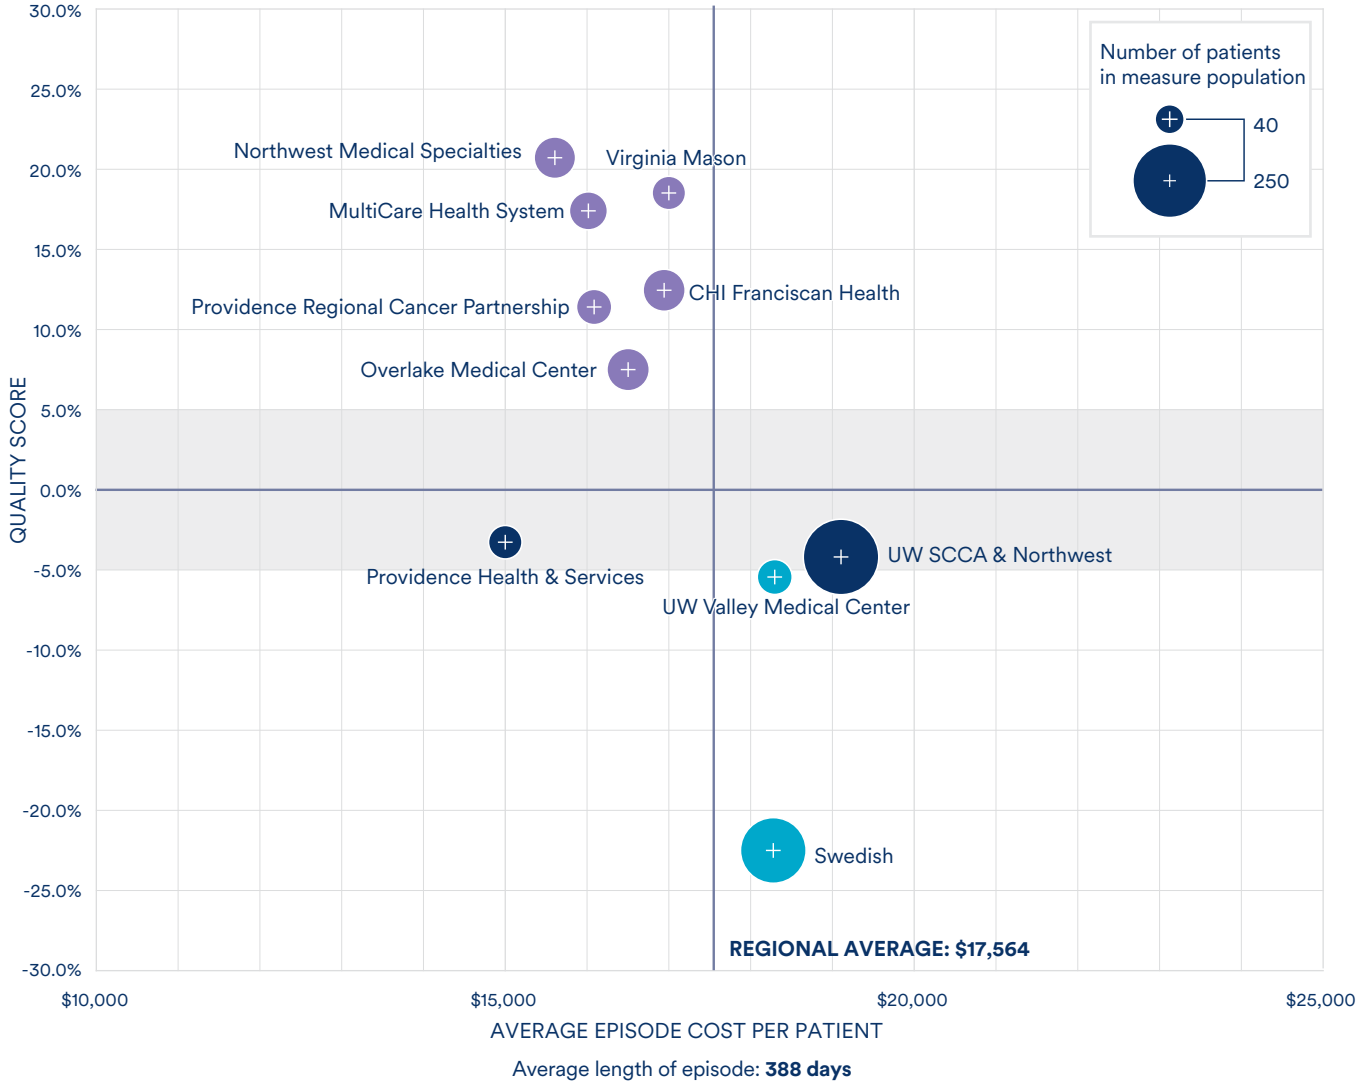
30.0%
25.0%
20.0%
15.0%
10.0%
5.0%
0.0%
-5.0%
-10.0%
-15.0%
-20.0%
-25.0%
-30.0%

QUALITY SCORE

Number of patients in measure population
40
250

Northwest Medical Specialties
Virginia Mason
MultiCare Health System
CHI Franciscan Health
Providence Regional Cancer Partnership
Overlake Medical Center
Providence Health & Services
UW SCCA & Northwest
UW Valley Medical Center
Swedish

REGIONAL AVERAGE: $17,564

$10,000
$15,000
$20,000
$25,000

AVERAGE EPISODE COST PER PATIENT

Average length of episode: 388 days